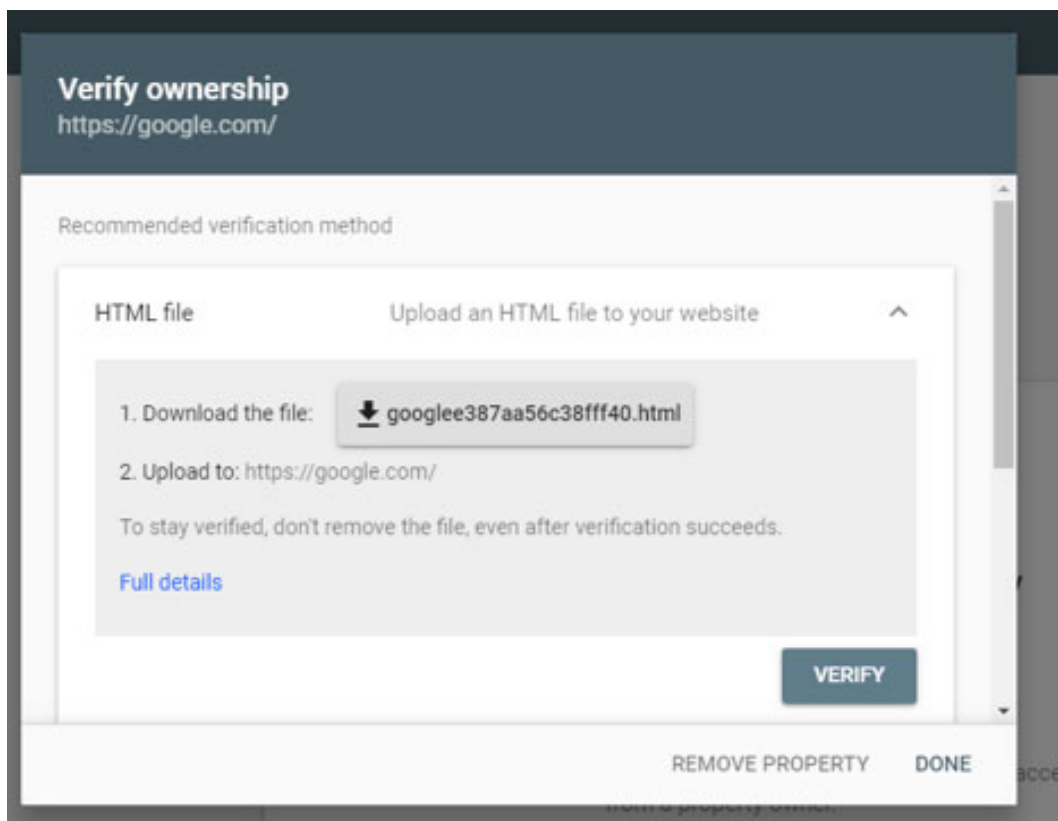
Verify ownership
https://google.com/

Recommended verification method

HTML file

Upload an HTML file to your website

1. Download the file: googlee387aa56c38fff40.html

2. Upload to: https://google.com/

To stay verified, don't remove the file, even after verification succeeds.

Full details

VERIFY

REMOVE PROPERTY DONE